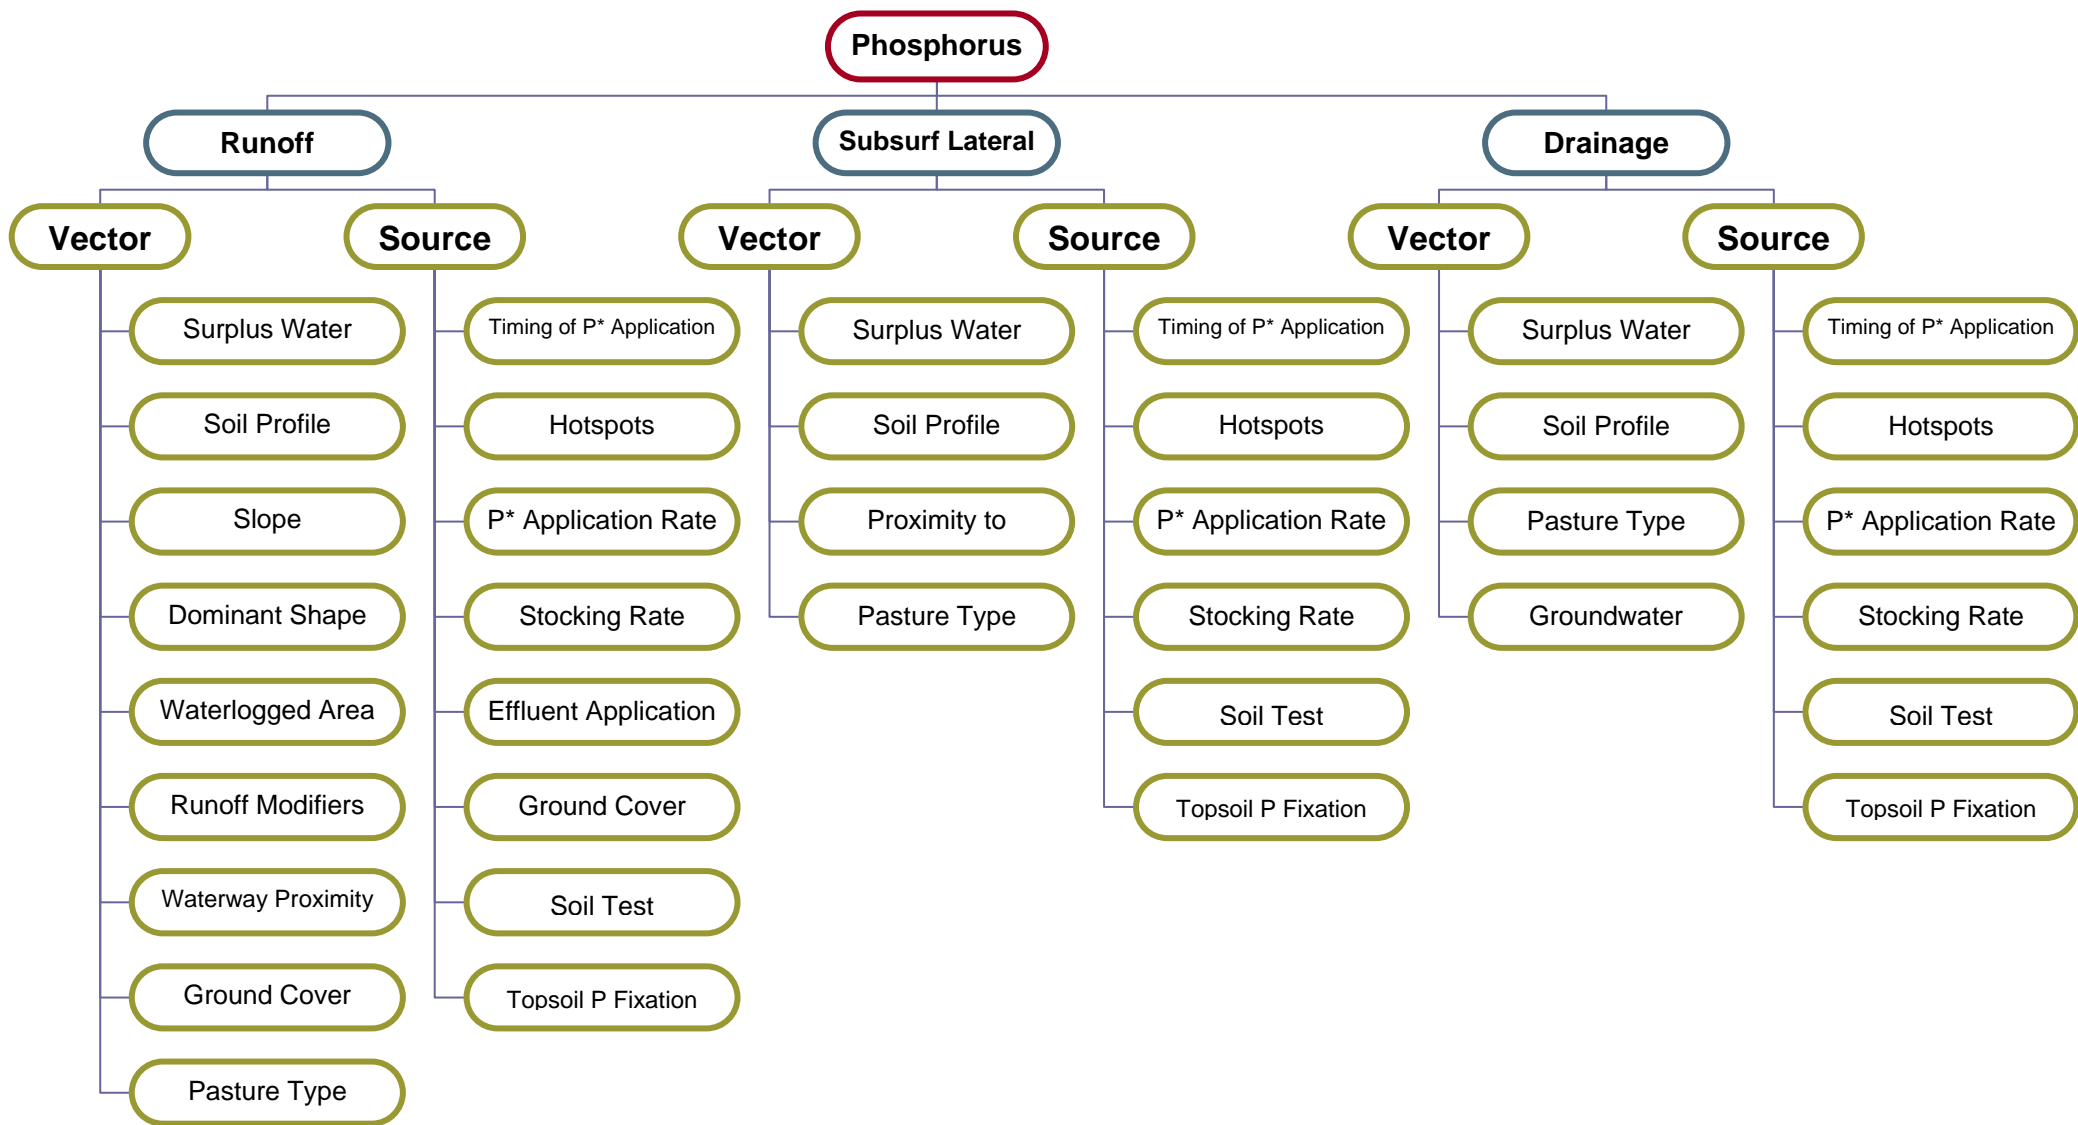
Phosphorus

Runoff

Vector

Surplus Water
Soil Profile
Slope
Dominant Shape
Waterlogged Area
Runoff Modifiers
Waterway Proximity
Ground Cover
Pasture Type

Source

Timing of P* Application
Hotspots
P* Application Rate
Stocking Rate
Effluent Application
Ground Cover
Soil Test
Topsoil P Fixation

Subsurf Lateral

Vector

Surplus Water
Soil Profile
Proximity to
Pasture Type

Source

Timing of P* Application
Hotspots
P* Application Rate
Stocking Rate
Soil Test
Topsoil P Fixation

Drainage

Vector

Surplus Water
Soil Profile
Pasture Type
Groundwater

Source

Timing of P* Application
Hotspots
P* Application Rate
Stocking Rate
Soil Test
Topsoil P Fixation